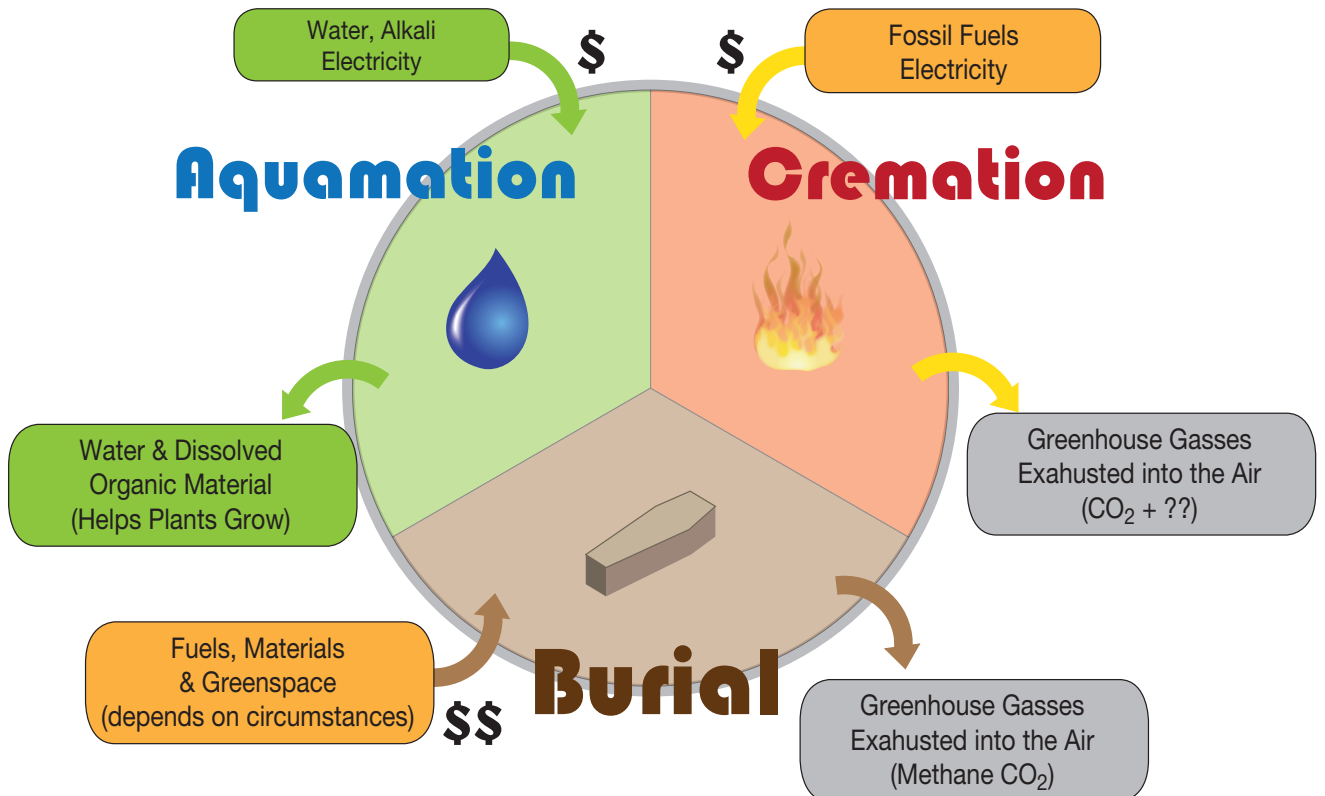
Water, Alkali
Electricity

$

$

Fossil Fuels
Electricity

Aquamation

Cremation

Water & Dissolved
Organic Material
(Helps Plants Grow)

Greenhouse Gasses
Exahusted into the Air
($CO_2$ + ??)

Fuels, Materials
& Greenspace
(depends on circumstances)

$$

Burial

Greenhouse Gasses
Exahusted into the Air
(Methane $CO_2$)